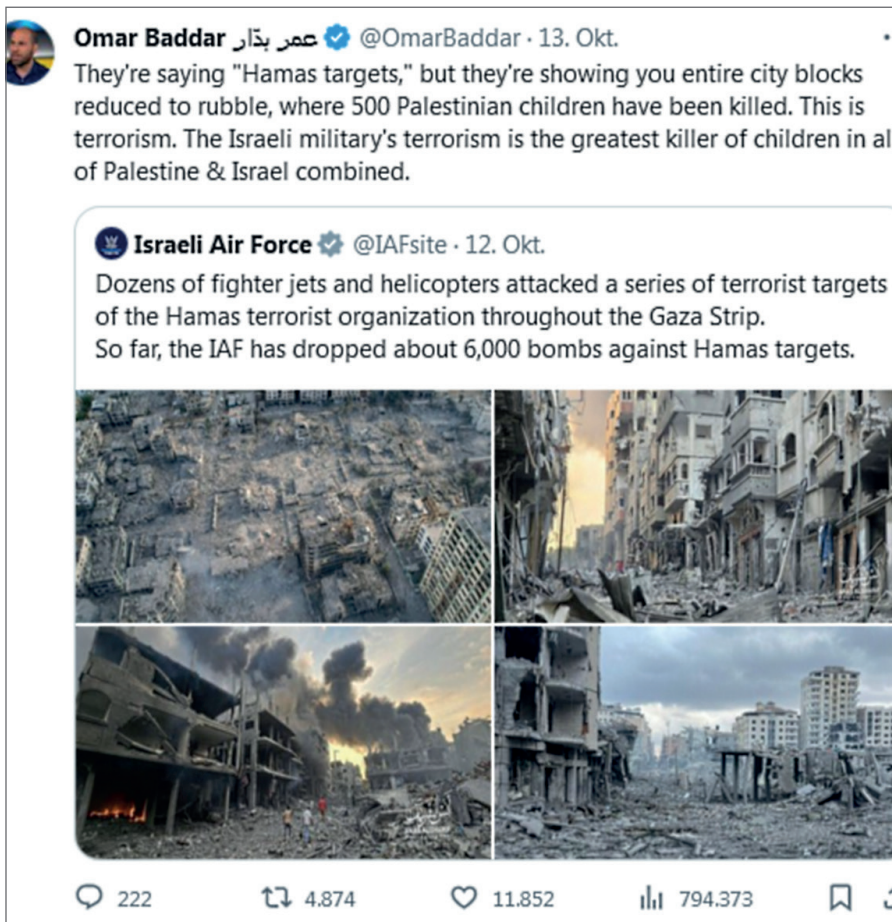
Omar Baddar عمر بدّار @OmarBaddar · 13. Okt.
They're saying "Hamas targets," but they're showing you entire city blocks reduced to rubble, where 500 Palestinian children have been killed. This is terrorism. The Israeli military's terrorism is the greatest killer of children in al of Palestine & Israel combined.

Israeli Air Force @IAFsite · 12. Okt.
Dozens of fighter jets and helicopters attacked a series of terrorist targets of the Hamas terrorist organization throughout the Gaza Strip.
So far, the IAF has dropped about 6,000 bombs against Hamas targets.

222 4.874 11.852 794.373